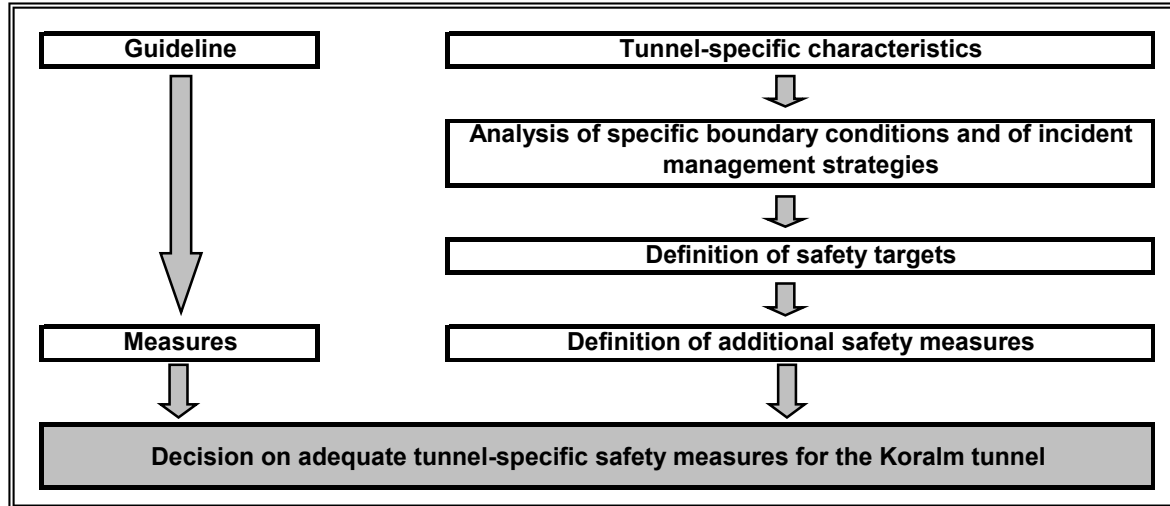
Guideline

Tunnel-specific characteristics

Analysis of specific boundary conditions and of incident management strategies

Definition of safety targets

Measures

Definition of additional safety measures

Decision on adequate tunnel-specific safety measures for the Koralm tunnel